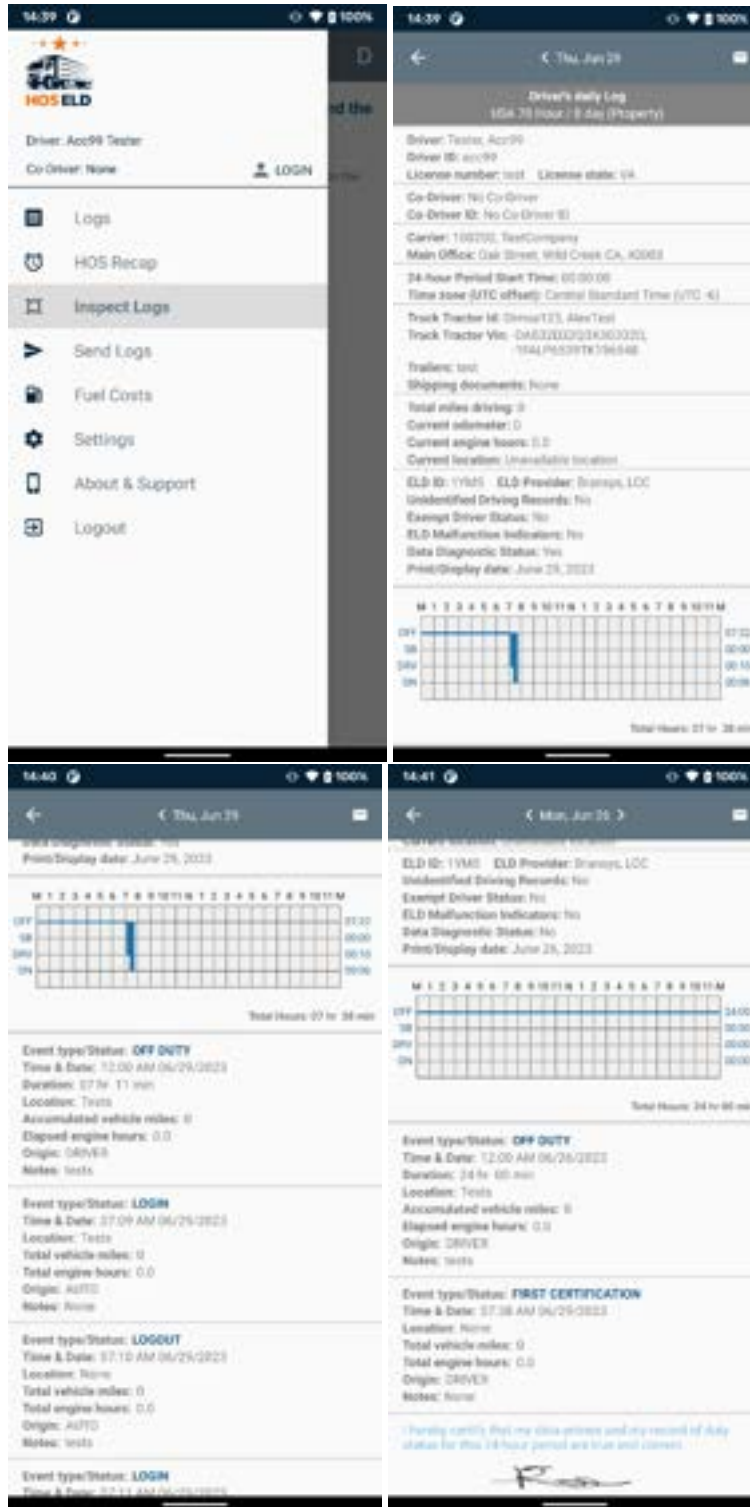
14:39 100%

HOS ELD

Driver: Acc99 Tester

Co-Driver: None

LOGIN

Logs

HOS Recap

Inspect Logs

Send Logs

Fuel Costs

Settings

About & Support

Logout

14:39 100%

Thu, Jun 29

Driver's daily Log
USA 70 hour / 8 day (Property)

Driver: Tester, Acc99
Driver ID: acc99
License number: test License state: VA

Co-Driver: No Co-Driver
Co-Driver ID: No Co-Driver ID

Carrier: 100200, TestCompany
Main Office: Oak Street, Wild Creek CA, 40003

24-hour Period Start Time: 00:00:00
Time zone (UTC offset): Central Standard Time (UTC -6)

Truck Tractor Id: Dimsa123, AlexTest
Truck Tractor Vin: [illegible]

Trailers: test
Shipping documents: None

Total miles driving: 0
Current odometer: 0
Current engine hours: 0.0
Current location: Unavailable location

ELD ID: 1YMS ELD Provider: Bransys, LCC
Unidentified Driving Records: No
Exempt Driver Status: No
ELD Malfunction Indicators: No
Data Diagnostic Status: Yes
Print/Display date: June 29, 2023

M 1 2 3 4 5 6 7 8 9 10 11 N 1 2 3 4 5 6 7 8 9 10 11 M
OFF
SB
DRV
ON

Total Hours: 07 hr 38 min

14:40 100%

Thu, Jun 29

Print/Display date: June 29, 2023

M 1 2 3 4 5 6 7 8 9 10 11 N 1 2 3 4 5 6 7 8 9 10 11 M
OFF 07:22
SB 00:00
DRV 00:10
ON 00:06

Total Hours: 07 hr 38 min

Event type/Status: OFF DUTY
Time & Date: 12:00 AM 06/29/2023
Duration: 07 hr 11 min
Location: Tests
Accumulated vehicle miles: 0
Elapsed engine hours: 0.0
Origin: DRIVER
Notes: tests

Event type/Status: LOGIN
Time & Date: 07:09 AM 06/29/2023
Location: Tests
Total vehicle miles: 0
Total engine hours: 0.0
Origin: AUTO
Notes: None

Event type/Status: LOGOUT
Time & Date: 07:10 AM 06/29/2023
Location: None
Total vehicle miles: 0
Total engine hours: 0.0
Origin: AUTO
Notes: tests

Event type/Status: LOGIN

14:41 100%

Mon, Jun 26

ELD ID: 1YMS ELD Provider: Bransys, LCC
Unidentified Driving Records: No
Exempt Driver Status: No
ELD Malfunction Indicators: No
Data Diagnostic Status: No
Print/Display date: June 29, 2023

M 1 2 3 4 5 6 7 8 9 10 11 N 1 2 3 4 5 6 7 8 9 10 11 M
OFF 24:00
SB 00:00
DRV 00:00
ON 00:00

Total Hours: 24 hr 00 min

Event type/Status: OFF DUTY
Time & Date: 12:00 AM 06/26/2023
Duration: 24 hr 00 min
Location: Tests
Accumulated vehicle miles: 0
Elapsed engine hours: 0.0
Origin: DRIVER
Notes: tests

Event type/Status: FIRST CERTIFICATION
Time & Date: 07:38 AM 06/29/2023
Location: None
Total vehicle miles: 0
Total engine hours: 0.0
Origin: DRIVER
Notes: None

I hereby certify that my data entries and my record of duty status for this 24-hour period are true and correct.